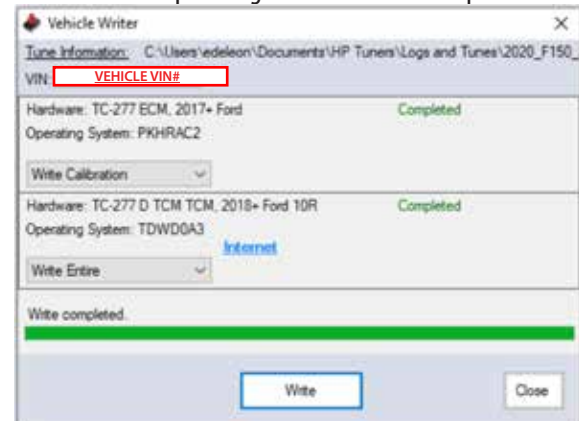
Vehicle Writer

Tune Information: C:\Users\edeleon\Documents\HP Tuners\Logs and Tunes\2020_F150_

VIN: VEHICLE VIN#

Hardware: TC-277 ECM, 2017+ Ford
Completed
Operating System: PKHRAC2

Write Calibration

Hardware: TC-277 D TCM TCM, 2018+ Ford 10R
Completed
Operating System: TDWD0A3
Internet

Write Entire

Write completed.

Write
Close